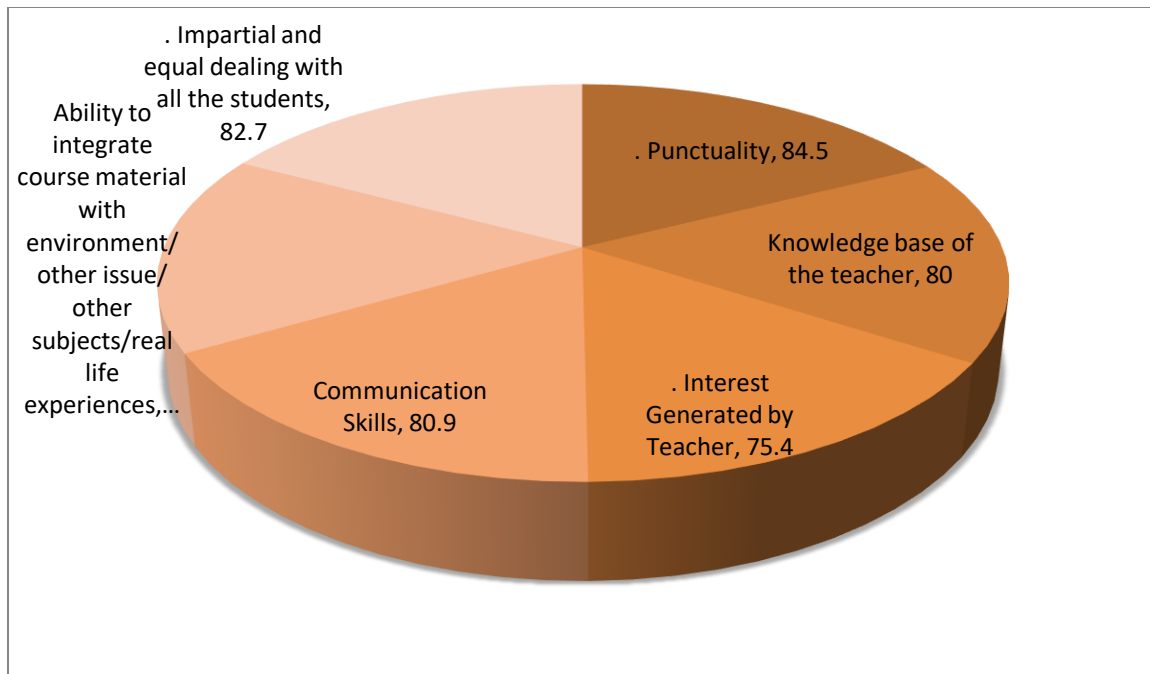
. Impartial and equal dealing with all the students, 82.7

. Punctuality, 84.5

Knowledge base of the teacher, 80

. Interest Generated by Teacher, 75.4

Communication Skills, 80.9

Ability to integrate course material with environment/ other issue/ other subjects/real life experiences,...